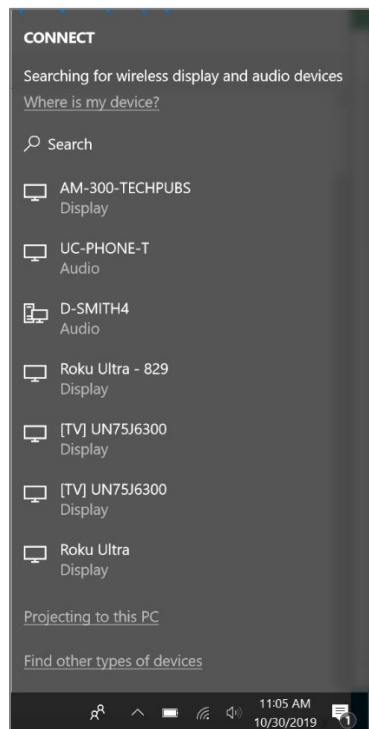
CONNECT

Searching for wireless display and audio devices

Where is my device?

Search

AM-300-TECHPUBS
Display

UC-PHONE-T
Audio

D-SMITH4
Audio

Roku Ultra - 829
Display

[TV] UN75J6300
Display

[TV] UN75J6300
Display

Roku Ultra
Display

Projecting to this PC

Find other types of devices

11:05 AM
10/30/2019

1